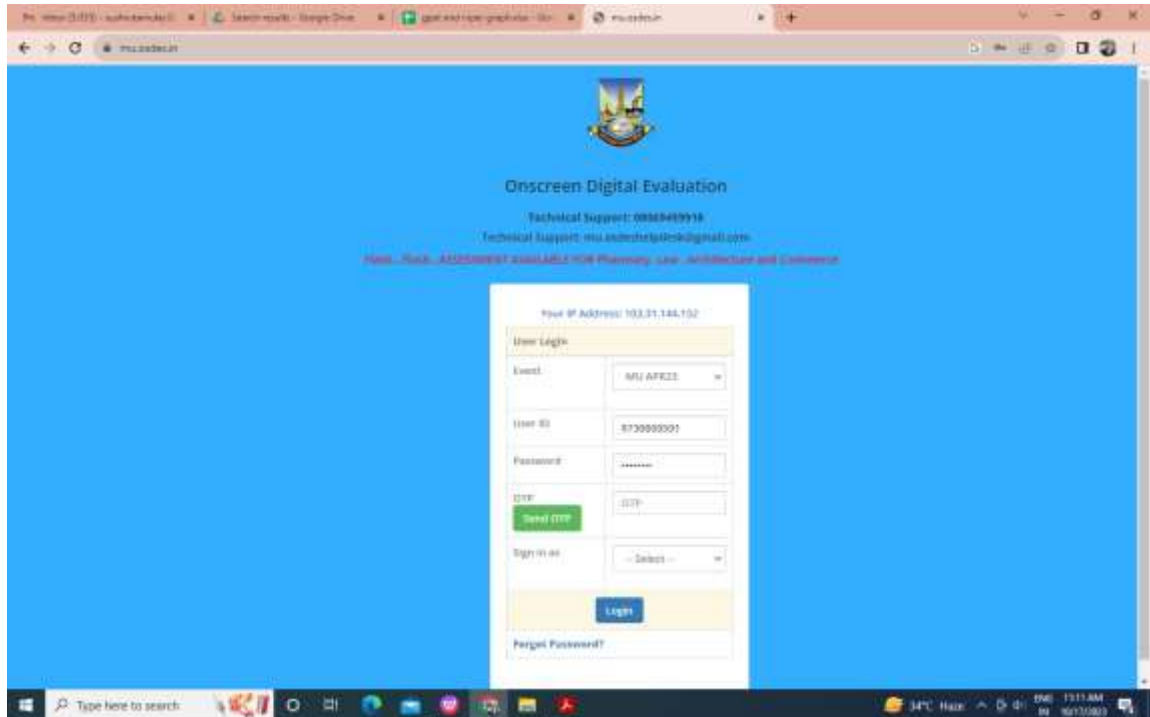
Onscreen Digital Evaluation

Technical Support: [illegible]

Technical Support: mu.osdeshelpdesk@gmail.com

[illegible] ASSESSMENT AVAILABLE FOR Pharmacy, Law, Architecture and Commerce

Your IP Address: 103.31.144.152

User Login

Event: MU APR23

User ID: 9730000000

Password: ••••••••

OTP

Send OTP

OTP

Sign in as: -- Select --

Login

Forgot Password?

Type here to search

34°C Haze

ENG IN

11:11 AM

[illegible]